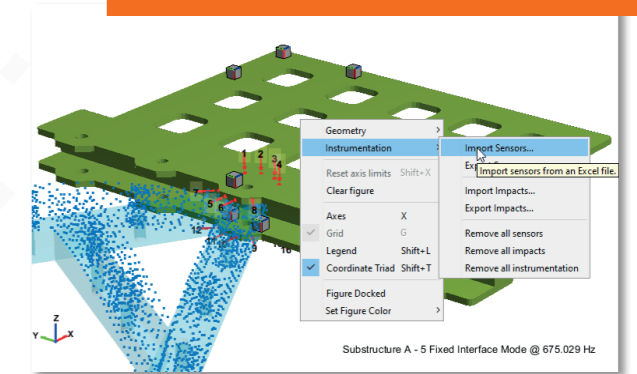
Geometry
Instrumentation
Reset axis limits Shift+X
Clear figure
Axes X
Grid G
Legend Shift+L
Coordinate Triad Shift+T
Figure Docked
Set Figure Color

Import Sensors...
Ex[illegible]
Import sensors from an Excel file.
Import Impacts...
Export Impacts...
Remove all sensors
Remove all impacts
Remove all instrumentation

1 2 3 4 5 6 7 8 9 12 16

Y Z X

Substructure A - 5 Fixed Interface Mode @ 675.029 Hz